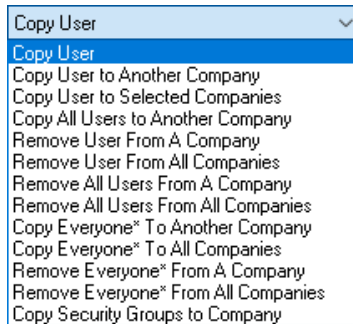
Copy User

Copy User
Copy User to Another Company
Copy User to Selected Companies
Copy All Users to Another Company
Remove User From A Company
Remove User From All Companies
Remove All Users From A Company
Remove All Users From All Companies
Copy Everyone* To Another Company
Copy Everyone* To All Companies
Remove Everyone* From A Company
Remove Everyone* From All Companies
Copy Security Groups to Company